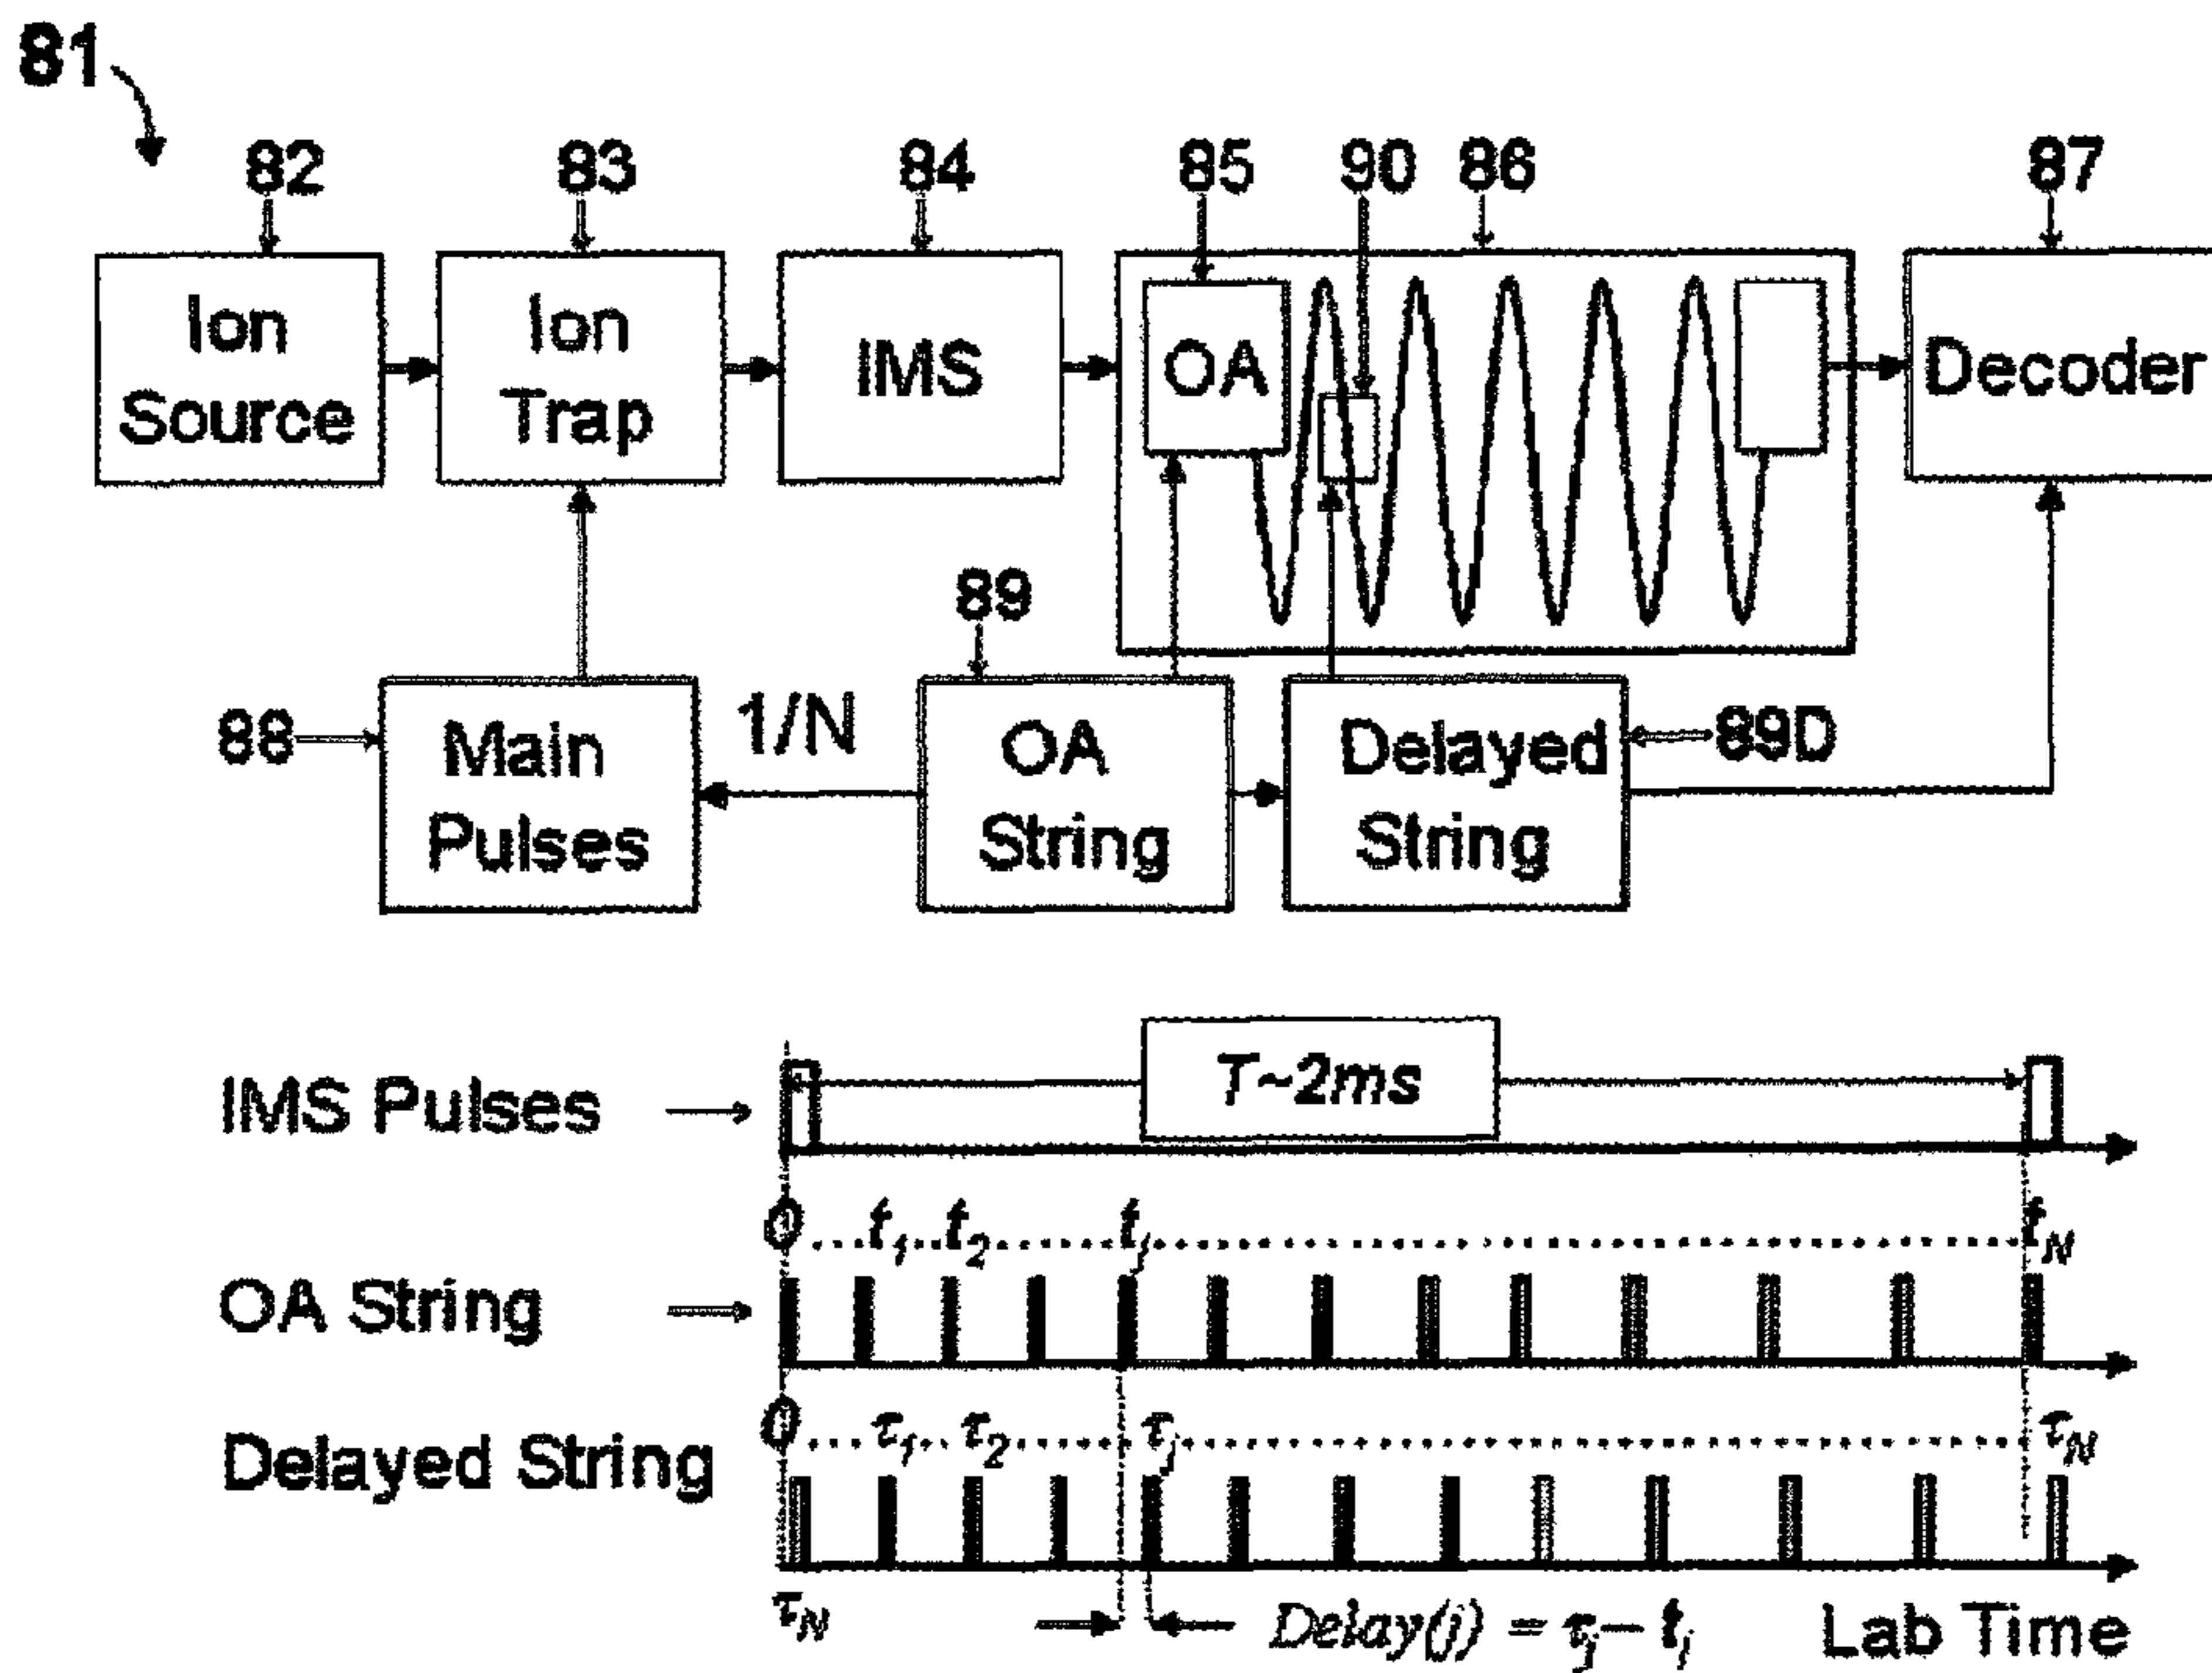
81

82 83 84 85 90 86 87

Ion Source

Ion Trap

IMS

OA

Decoder

89

88

Main Pulses

1/N

OA String

Delayed String

89D

IMS Pulses

$T\sim2ms$

$0 \ldots t_1 \ldots t_2 \ldots t_j \ldots t_N$

OA String

$0 \ldots \tau_1 \ldots \tau_2 \ldots \tau_j \ldots \tau_N$

Delayed String

$\tau_N$

$Delay(j) = \tau_j - t_j$

Lab Time